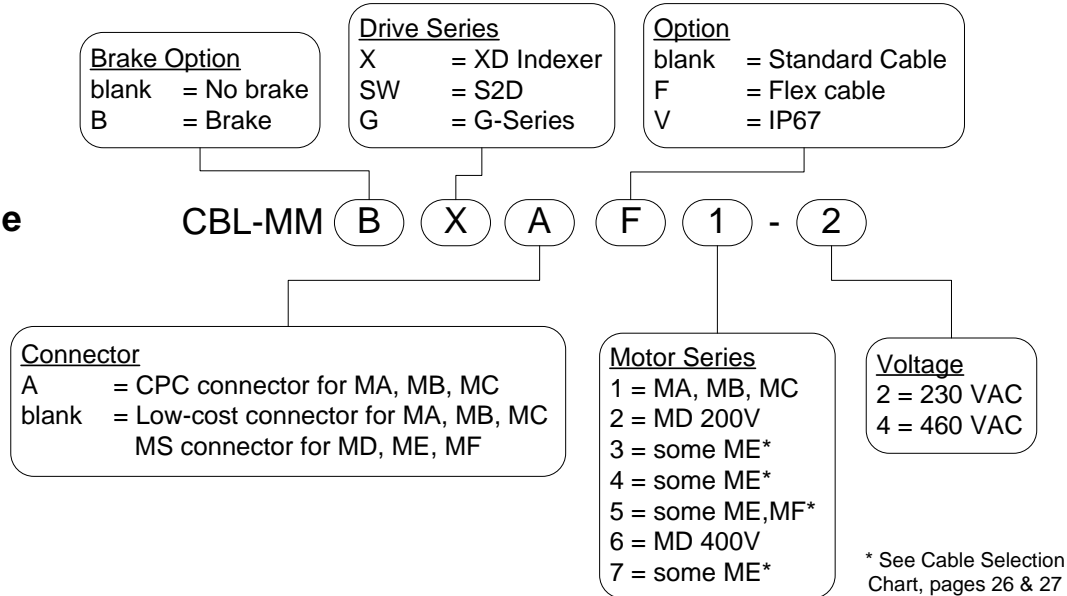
Drive Series
X = XD Indexer
SW = S2D
G = G-Series

Option
blank = Standard Cable
F = Flex cable
V = IP67

Brake Option
blank = No brake
B = Brake

e

CBL-MM B X A F 1 - 2

Connector
A = CPC connector for MA, MB, MC
blank = Low-cost connector for MA, MB, MC
MS connector for MD, ME, MF

Motor Series
1 = MA, MB, MC
2 = MD 200V
3 = some ME*
4 = some ME*
5 = some ME,MF*
6 = MD 400V
7 = some ME*

Voltage
2 = 230 VAC
4 = 460 VAC

* See Cable Selection Chart, pages 26 & 27